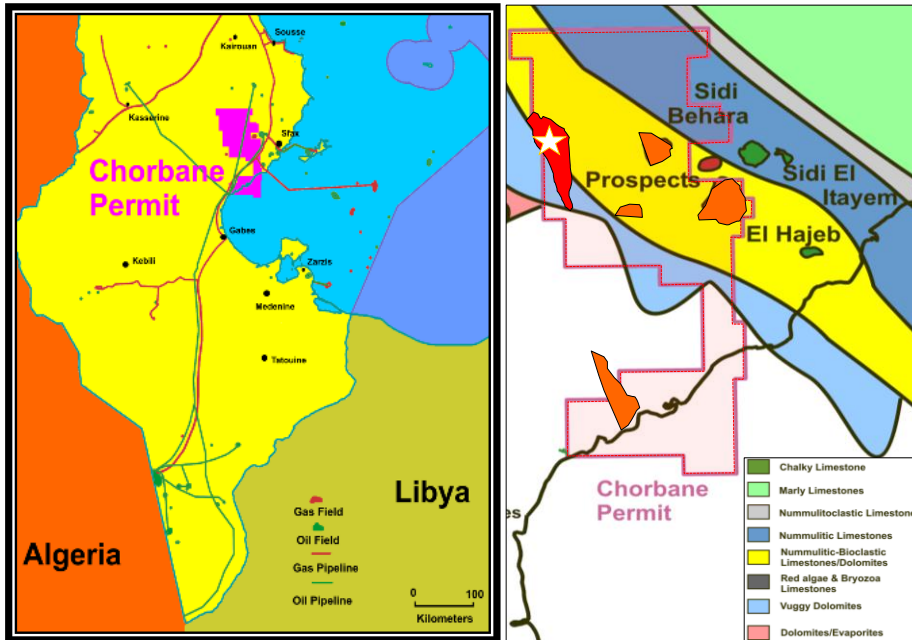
Sousse
Kairouan
Kasserine
Sfax
Chorbane Permit
Gabes
Kebili
Zarzis
Medenine
Tatouine
Libya
Algeria
Gas Field
Oil Field
Gas Pipeline
Oil Pipeline
0
100
Kilometers

Sidi Behara
Prospects
Sidi El Itayem
El Hajeb
es
Chorbane Permit
Chalky Limestone
Marly Limestones
Nummulitoclastic Limestones
Nummulitic Limestones
Nummulitic-Bioclastic Limestones/Dolomites
Red algae & Bryozoa Limestones
Vuggy Dolomites
Dolomites/Evaporites